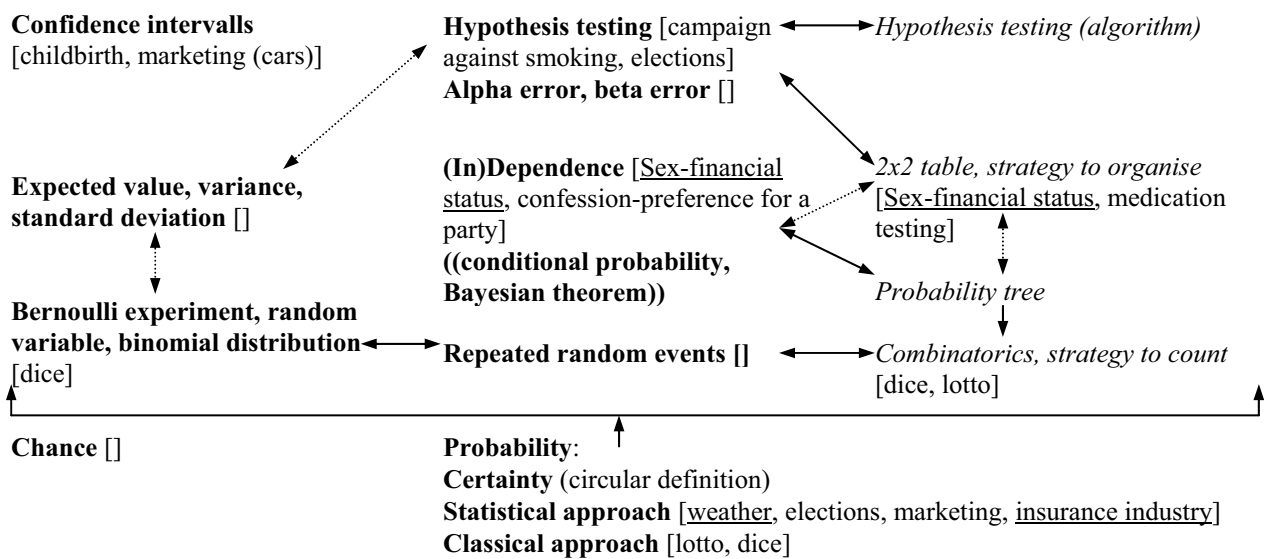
**Confidence intervalls**
[childbirth, marketing (cars)]

**Hypothesis testing** [campaign against smoking, elections]
**Alpha error, beta error** []

*Hypothesis testing (algorithm)*

**Expected value, variance, standard deviation** []

**(In)Dependence** [Sex-financial status, confession-preference for a party]
**((conditional probability, Bayesian theorem))**

*2x2 table, strategy to organise*
[Sex-financial status, medication testing]

*Probability tree*

**Bernoulli experiment, random variable, binomial distribution**
[dice]

**Repeated random events []**

*Combinatorics, strategy to count*
[dice, lotto]

**Chance** []

**Probability**:
**Certainty** (circular definition)
**Statistical approach** [weather, elections, marketing, insurance industry]
**Classical approach** [lotto, dice]